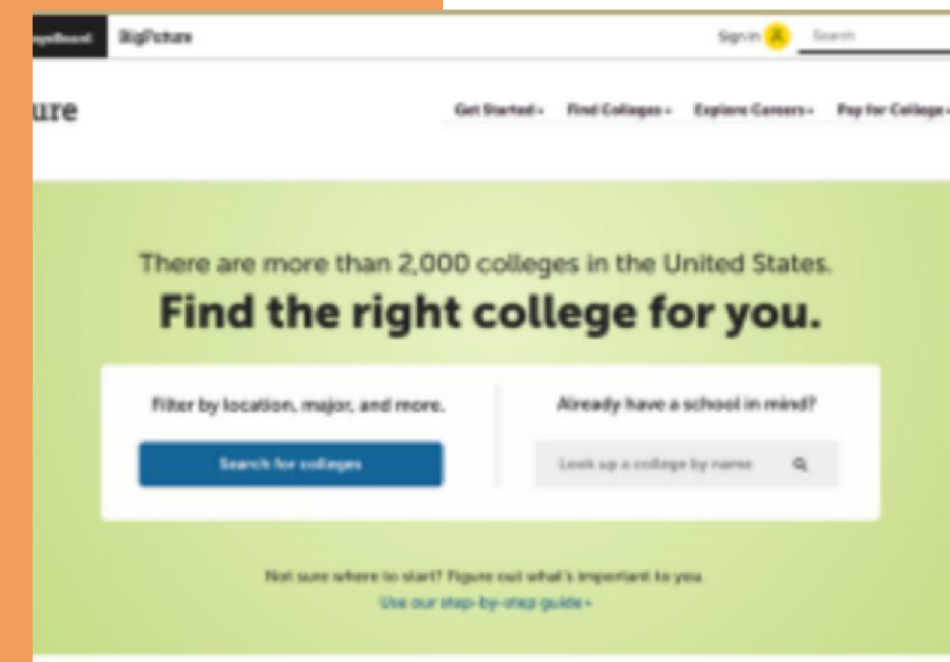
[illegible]eBoard BigFuture

Sign In Search

ure

Get Started Find Colleges Explore Careers Pay for College

There are more than 2,000 colleges in the United States.

Find the right college for you.

Filter by location, major, and more.

Search for colleges

Already have a school in mind?

Look up a college by name

Not sure where to start? Figure out what's important to you.

Use our step-by-step guide